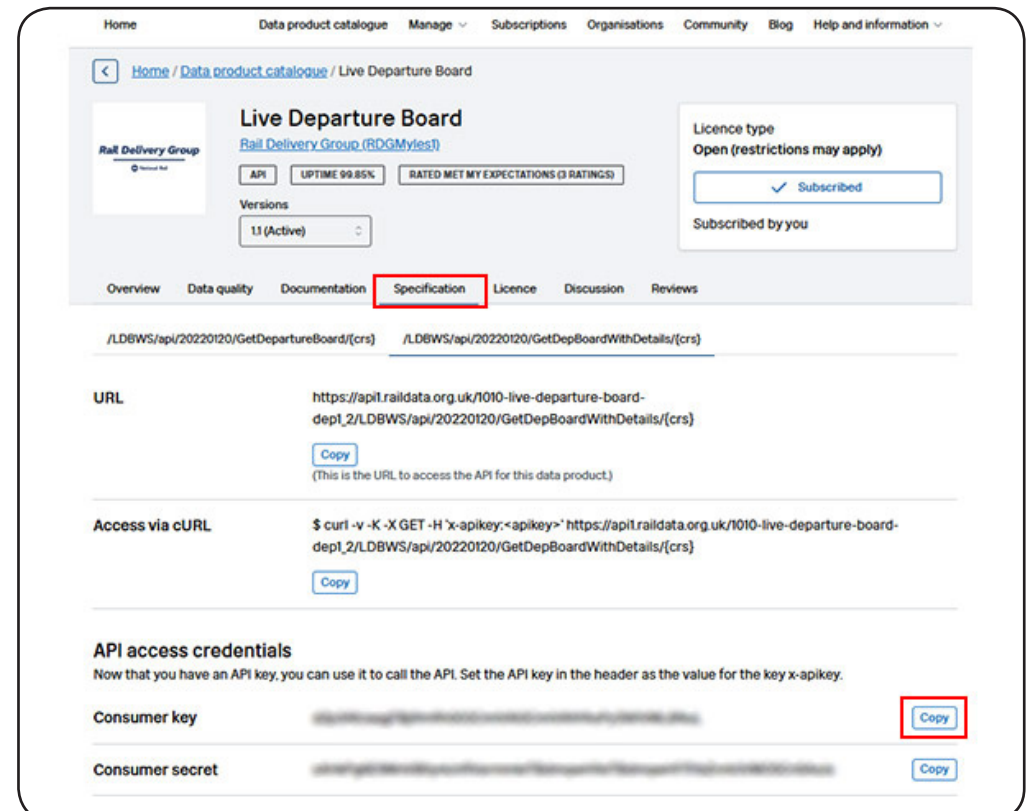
Home Data product catalogue Manage Subscriptions Organisations Community Blog Help and information

Home / Data product catalogue / Live Departure Board

Rail Delivery Group
National Rail

Live Departure Board

Rail Delivery Group (RDGMyles1)

API UPTIME 99.85% RATED MET MY EXPECTATIONS (3 RATINGS)

Versions

1.1 (Active)

Licence type
Open (restrictions may apply)

Subscribed

Subscribed by you

Overview Data quality Documentation Specification Licence Discussion Reviews

/LDBWS/api/20220120/GetDepartureBoard/{crs} /LDBWS/api/20220120/GetDepBoardWithDetails/{crs}

URL

https://api1.raildata.org.uk/1010-live-departure-board-dep1_2/LDBWS/api/20220120/GetDepBoardWithDetails/{crs}

Copy

(This is the URL to access the API for this data product.)

Access via cURL

$ curl -v -K -X GET -H 'x-apikey:<apikey>' https://api1.raildata.org.uk/1010-live-departure-board-dep1_2/LDBWS/api/20220120/GetDepBoardWithDetails/{crs}

Copy

API access credentials

Now that you have an API key, you can use it to call the API. Set the API key in the header as the value for the key x-apikey.

Consumer key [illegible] Copy

Consumer secret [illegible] Copy